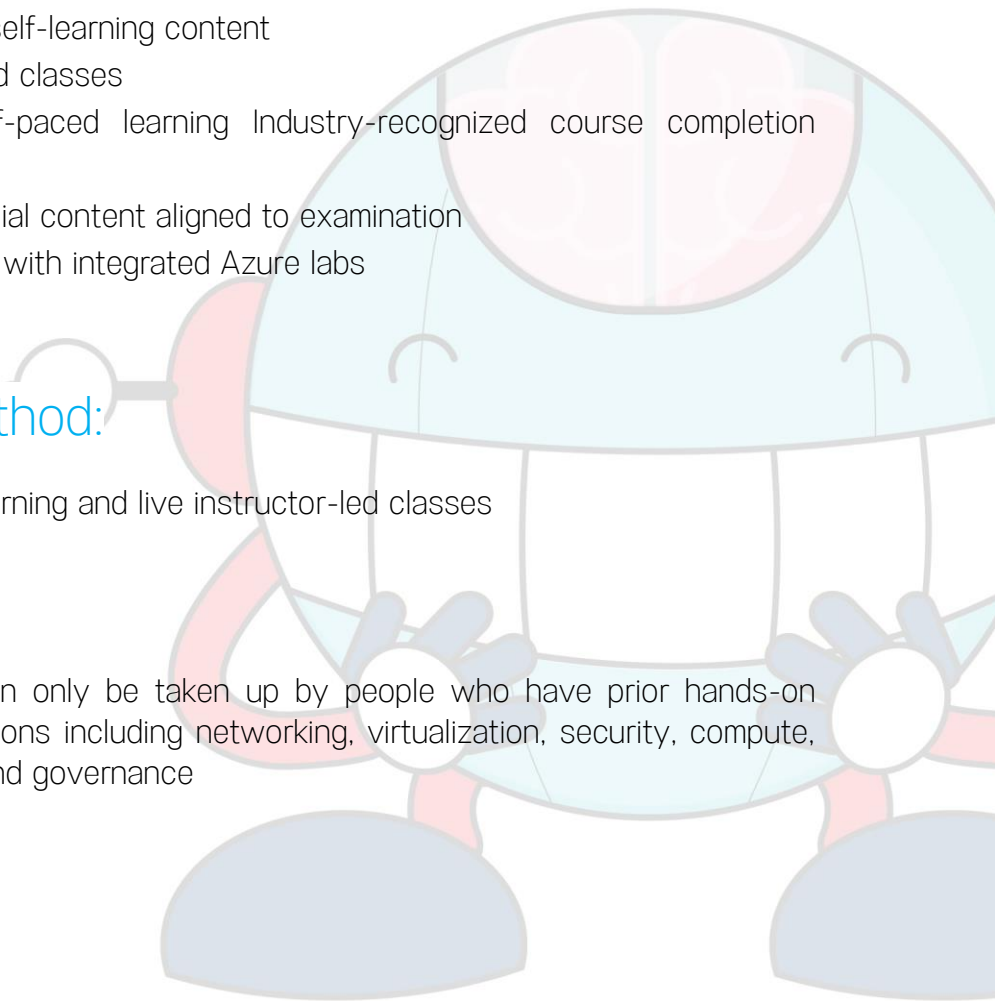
elf-learning content
d classes
f-paced learning Industry-recognized course completion

ial content aligned to examination
with integrated Azure labs

thod:

rning and live instructor-led classes

n only be taken up by people who have prior hands-on ons including networking, virtualization, security, compute, nd governance